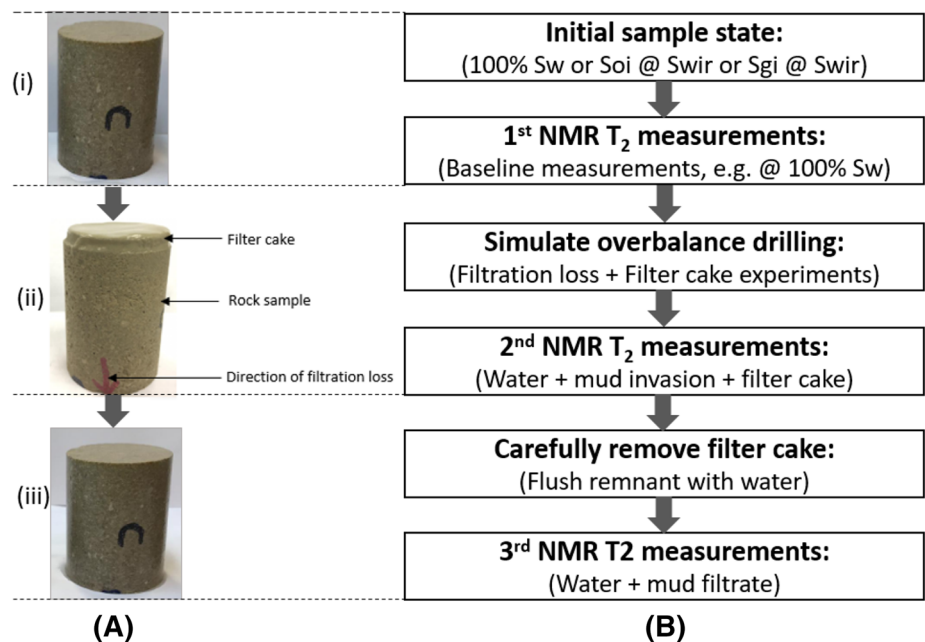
(i)

(ii)

Filter cake

Rock sample

Direction of filtration loss

(iii)

(A)

**Initial sample state:**
(100% Sw or Soi @ Swir or Sgi @ Swir)

**1$^{st}$ NMR T$_2$ measurements:**
(Baseline measurements, e.g. @ 100% Sw)

**Simulate overbalance drilling:**
(Filtration loss + Filter cake experiments)

**2$^{nd}$ NMR T$_2$ measurements:**
(Water + mud invasion + filter cake)

**Carefully remove filter cake:**
(Flush remnant with water)

**3$^{rd}$ NMR T2 measurements:**
(Water + mud filtrate)

(B)